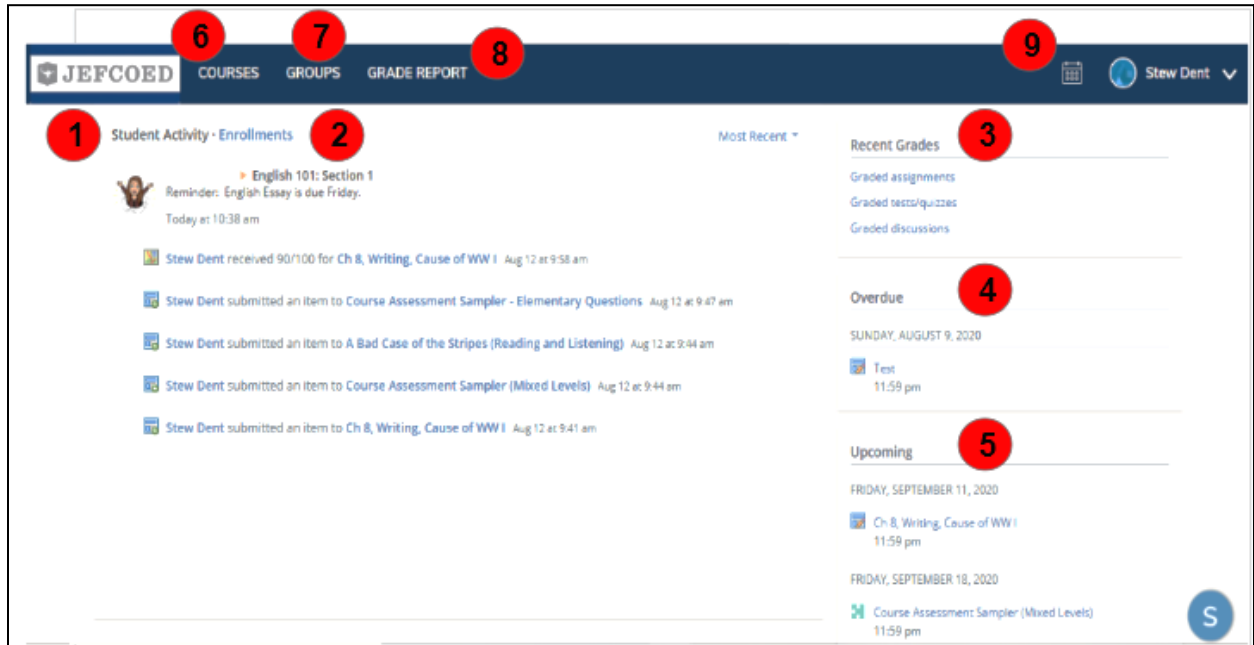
JEFCOED 6 COURSES 7 GROUPS 8 GRADE REPORT 9 Stew Dent

1 Student Activity · Enrollments 2

Most Recent

English 101: Section 1
Reminder: English Essay is due Friday.
Today at 10:38 am

Stew Dent received 90/100 for Ch 8, Writing, Cause of WW I Aug 12 at 9:58 am

Stew Dent submitted an item to Course Assessment Sampler - Elementary Questions Aug 12 at 9:47 am

Stew Dent submitted an item to A Bad Case of the Stripes (Reading and Listening) Aug 12 at 9:44 am

Stew Dent submitted an item to Course Assessment Sampler (Mixed Levels) Aug 12 at 9:44 am

Stew Dent submitted an item to Ch 8, Writing, Cause of WW I Aug 12 at 9:41 am

Recent Grades 3
Graded assignments
Graded tests/quizzes
Graded discussions

Overdue 4
SUNDAY, AUGUST 9, 2020
Test
11:59 pm

Upcoming 5
FRIDAY, SEPTEMBER 11, 2020
Ch 8, Writing, Cause of WW I
11:59 pm

FRIDAY, SEPTEMBER 18, 2020
Course Assessment Sampler (Mixed Levels)
11:59 pm

S